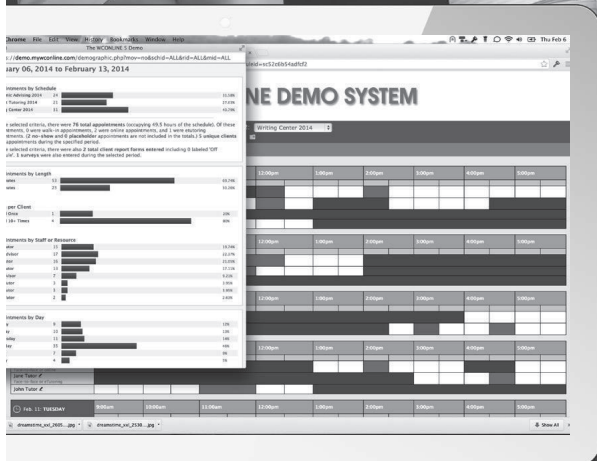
Chrome File Edit View History Bookmarks Window Help

Thu Feb 6

The WCONLINE 5 Demo

s://demo.mywconline.com/demographic.php?mov=no&schid=ALL&rid=ALL&mid=ALL

uary 06, 2014 to February 13, 2014

intments by Schedule

ic Advising 2014 24

Tutoring 2014 21

y Center 2014 31

e selected criteria, there were 76 total appointments (occupying 49.5 hours of the schedule). Of these ments, 0 were walk-in appointments, 2 were online appointments, and 1 were eTutoring ments. (2 no-show and 0 placeholder appointments are not included in the totals.) 5 unique clients appointments during the specified period.

e selected criteria, there were also 2 total client report forms entered including 0 labeled 'Off ple'. 3 surveys were also entered during the selected period.

intments by Length

per Client

intments by Staff or Resource

intments by Day

sid=ec52e6b54adfcf2

NE DEMO SYSTEM

Writing Center 2014

12:00pm 1:00pm 2:00pm 3:00pm 4:00pm 5:00pm

Jane Tutor

John Tutor

Feb. 11: TUESDAY

9:00am 10:00am 11:00am 12:00pm 1:00pm 2:00pm 3:00pm 4:00pm 5:00pm

dreamstime_xxl_2605....jpg

dreamstime_xxl_2536....jpg

Show All